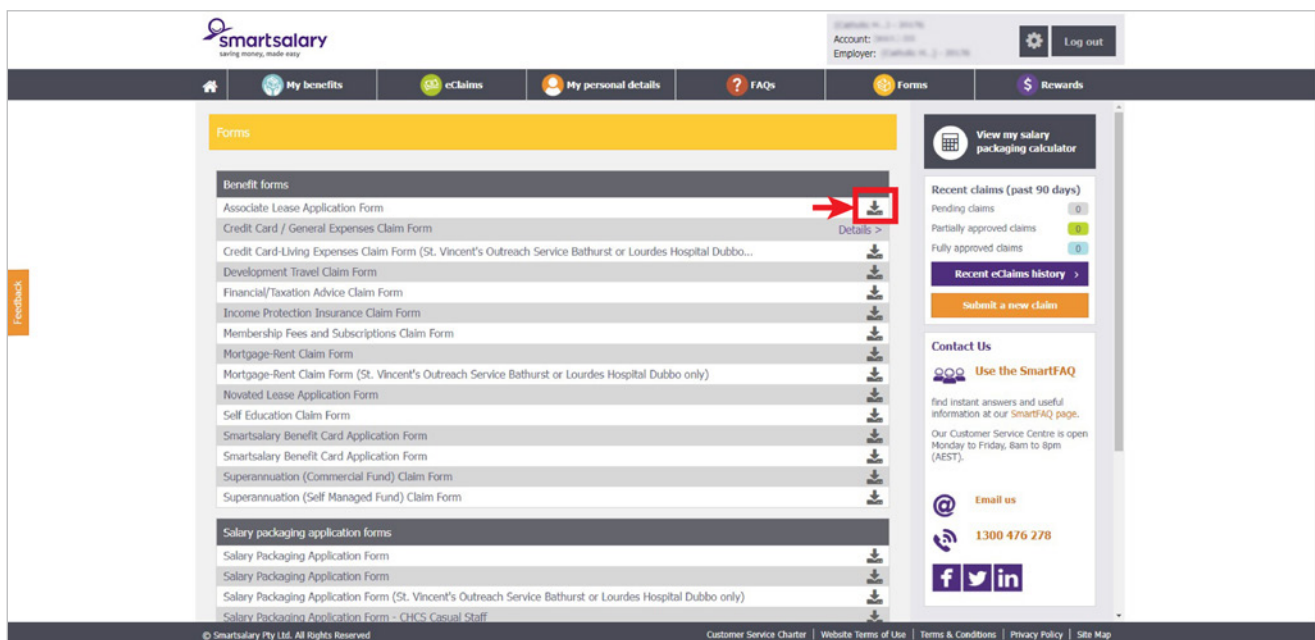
smartsalary
saving money, made easy

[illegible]
Account: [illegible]
Employer: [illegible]

Log out

My benefits | eClaims | My personal details | FAQs | Forms | Rewards

Forms

Benefit forms
Associate Lease Application Form
Credit Card / General Expenses Claim Form
Details >
Credit Card-Living Expenses Claim Form (St. Vincent's Outreach Service Bathurst or Lourdes Hospital Dubbo...
Development Travel Claim Form
Financial/Taxation Advice Claim Form
Income Protection Insurance Claim Form
Membership Fees and Subscriptions Claim Form
Mortgage-Rent Claim Form
Mortgage-Rent Claim Form (St. Vincent's Outreach Service Bathurst or Lourdes Hospital Dubbo only)
Novated Lease Application Form
Self Education Claim Form
Smartsalary Benefit Card Application Form
Smartsalary Benefit Card Application Form
Superannuation (Commercial Fund) Claim Form
Superannuation (Self Managed Fund) Claim Form

Salary packaging application forms
Salary Packaging Application Form
Salary Packaging Application Form
Salary Packaging Application Form (St. Vincent's Outreach Service Bathurst or Lourdes Hospital Dubbo only)
Salary Packaging Application Form - CHCS Casual Staff

View my salary packaging calculator

Recent claims (past 90 days)
Pending claims 0
Partially approved claims 0
Fully approved claims 0
Recent eClaims history >
Submit a new claim

Contact Us
Use the SmartFAQ
find instant answers and useful information at our SmartFAQ page.
Our Customer Service Centre is open Monday to Friday, 8am to 8pm (AEST).
Email us
1300 476 278

Feedback

© Smartsalary Pty Ltd. All Rights Reserved
Customer Service Charter | Website Terms of Use | Terms & Conditions | Privacy Policy | Site Map